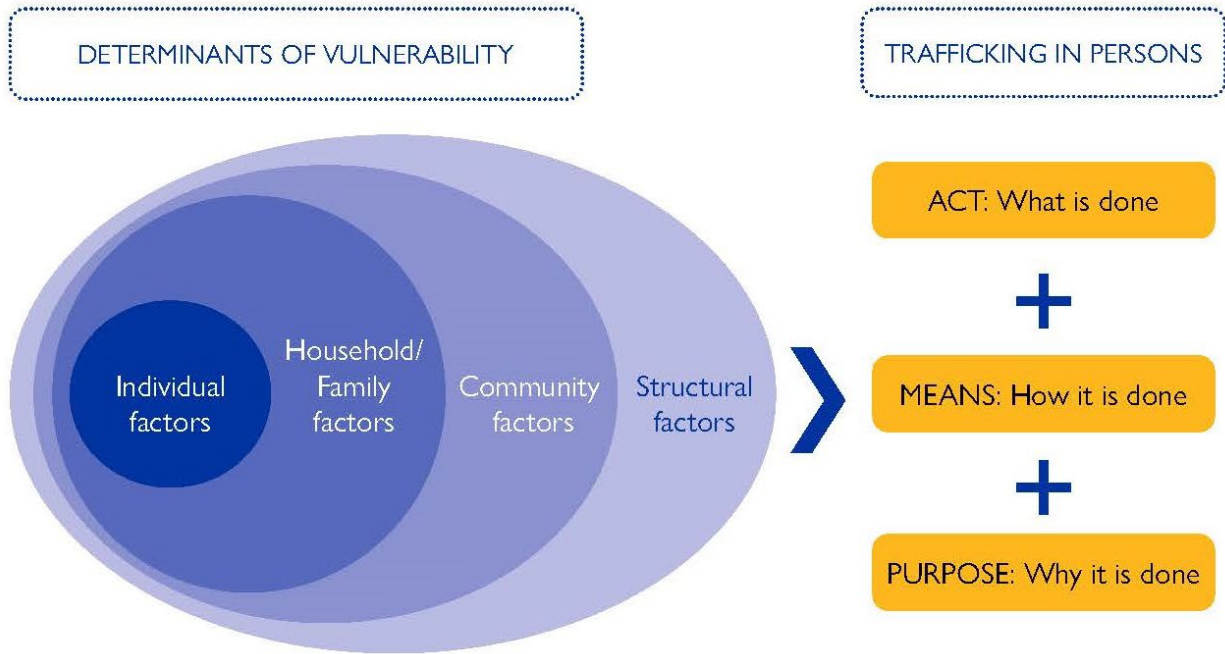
DETERMINANTS OF VULNERABILITY

TRAFFICKING IN PERSONS

Individual factors

Household/ Family factors

Community factors

Structural factors

ACT: What is done

+

MEANS: How it is done

+

PURPOSE: Why it is done